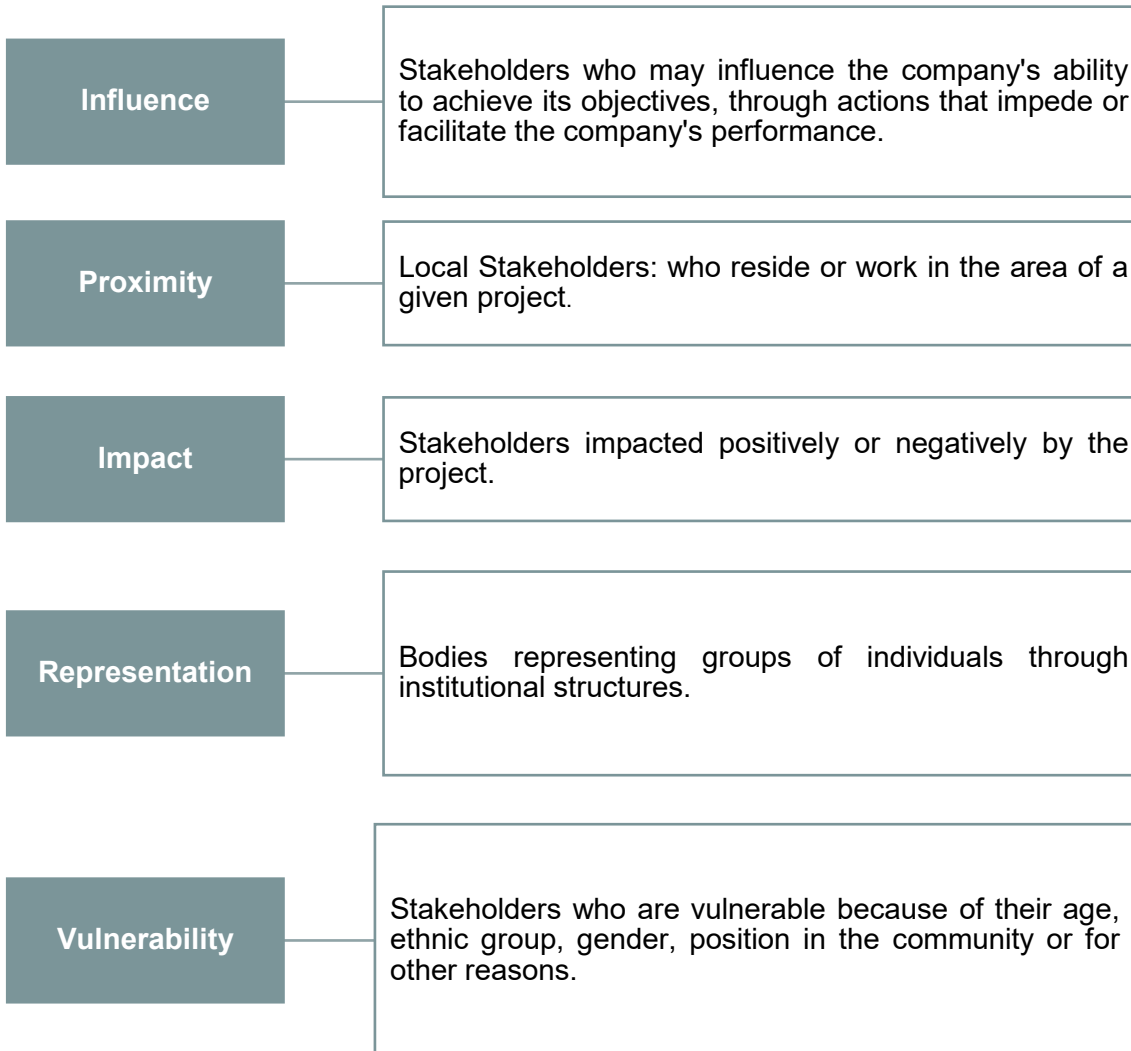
Influence

Stakeholders who may influence the company's ability to achieve its objectives, through actions that impede or facilitate the company's performance.

Proximity

Local Stakeholders: who reside or work in the area of a given project.

Impact

Stakeholders impacted positively or negatively by the project.

Representation

Bodies representing groups of individuals through institutional structures.

Vulnerability

Stakeholders who are vulnerable because of their age, ethnic group, gender, position in the community or for other reasons.